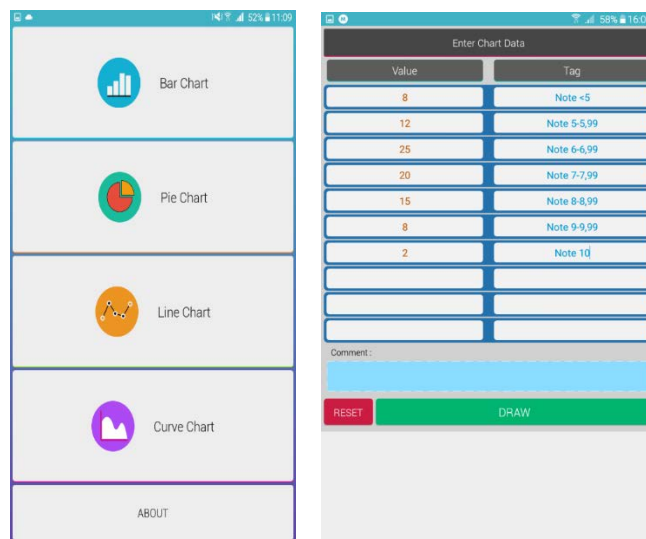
52% 11:09

Bar Chart

Pie Chart

Line Chart

Curve Chart

ABOUT

58% 16:0

Enter Chart Data

| Value | Tag |
|---|---|
| 8 | Note <5 |
| 12 | Note 5-5,99 |
| 25 | Note 6-6,99 |
| 20 | Note 7-7,99 |
| 15 | Note 8-8,99 |
| 8 | Note 9-9,99 |
| 2 | Note 10 |
| | |
| | |
| | |

Comment :

RESET

DRAW